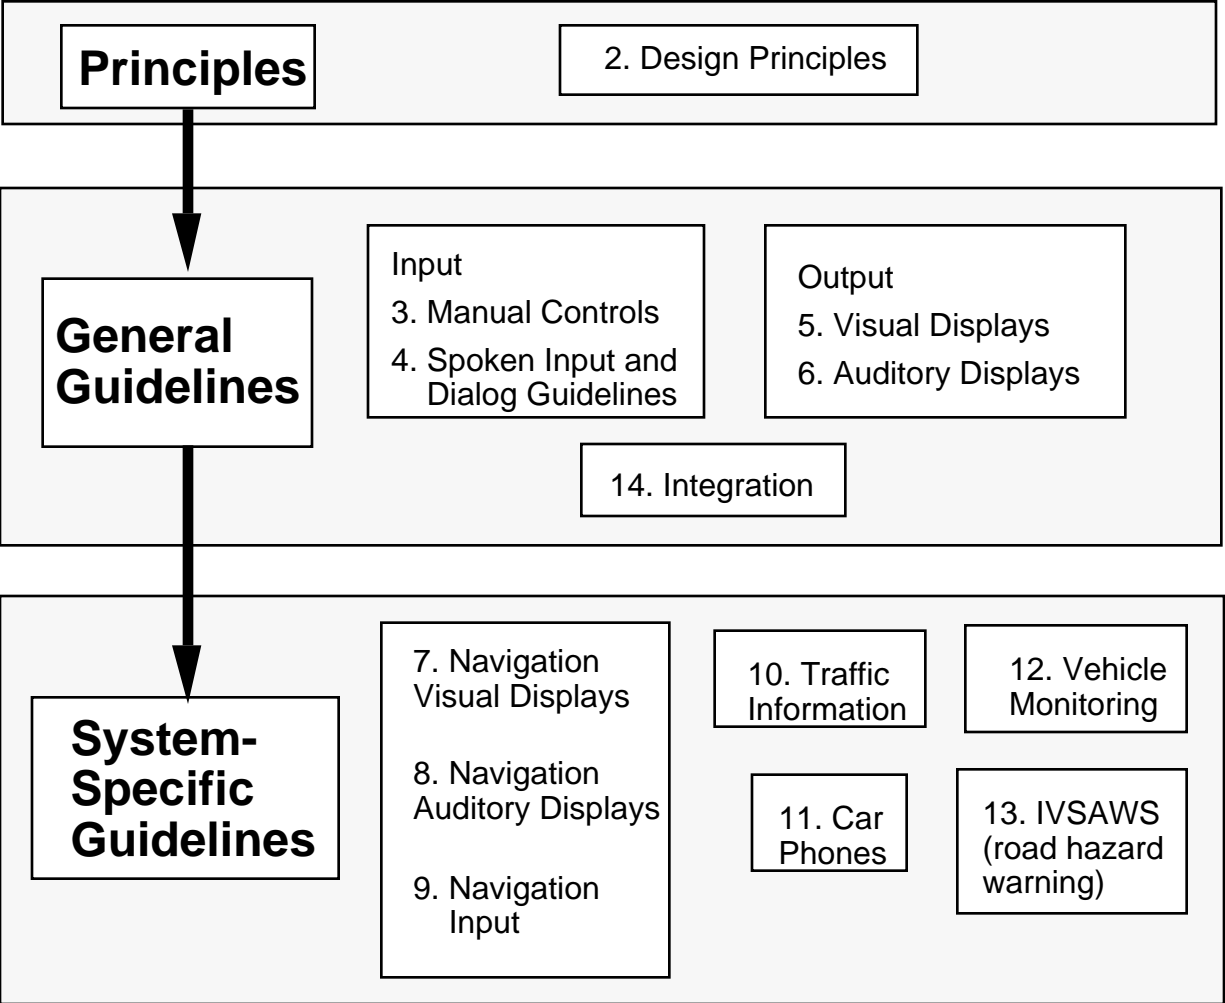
Principles

2. Design Principles

General Guidelines

Input
3. Manual Controls
4. Spoken Input and Dialog Guidelines

Output
5. Visual Displays
6. Auditory Displays

14. Integration

System-Specific Guidelines

7. Navigation Visual Displays

8. Navigation Auditory Displays

9. Navigation Input

10. Traffic Information

12. Vehicle Monitoring

11. Car Phones

13. IVSAWS (road hazard warning)